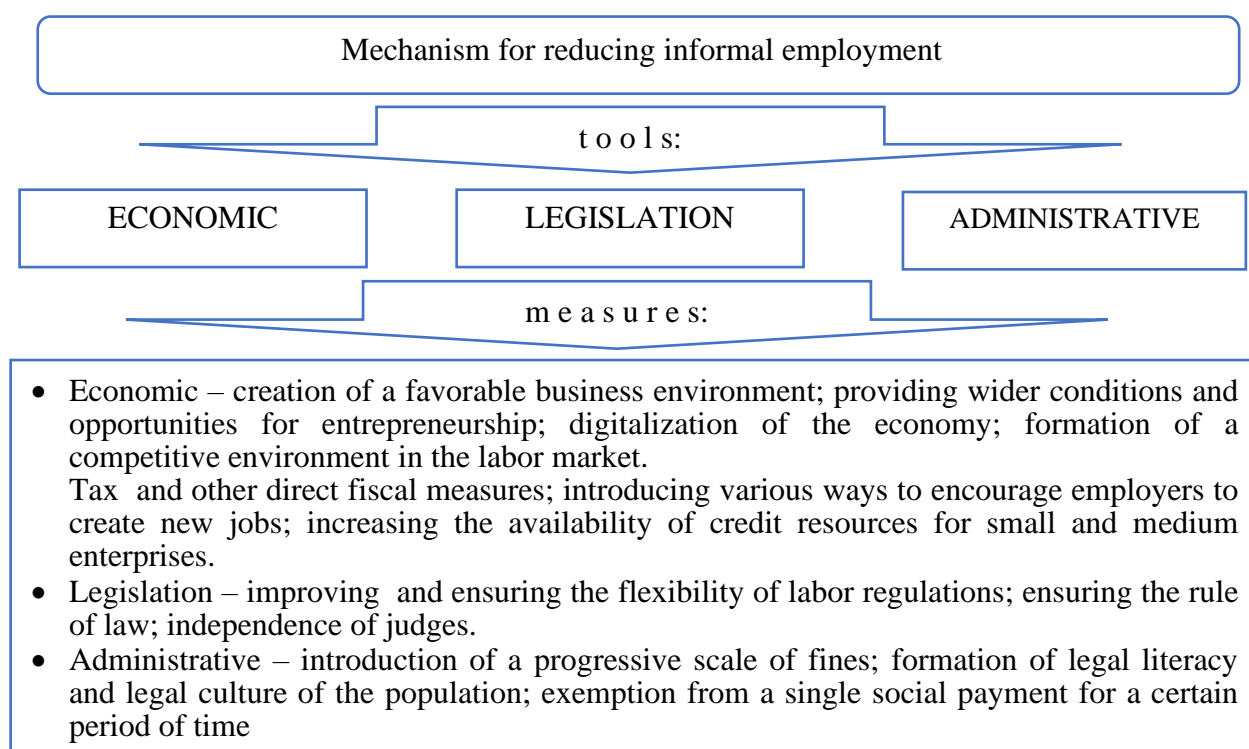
Mechanism for reducing informal employment

t o o l s:

ECONOMIC

LEGISLATION

ADMINISTRATIVE

m e a s u r e s:

- Economic – creation of a favorable business environment; providing wider conditions and opportunities for entrepreneurship; digitalization of the economy; formation of a competitive environment in the labor market.
Tax and other direct fiscal measures; introducing various ways to encourage employers to create new jobs; increasing the availability of credit resources for small and medium enterprises.
- Legislation – improving and ensuring the flexibility of labor regulations; ensuring the rule of law; independence of judges.
- Administrative – introduction of a progressive scale of fines; formation of legal literacy and legal culture of the population; exemption from a single social payment for a certain period of time